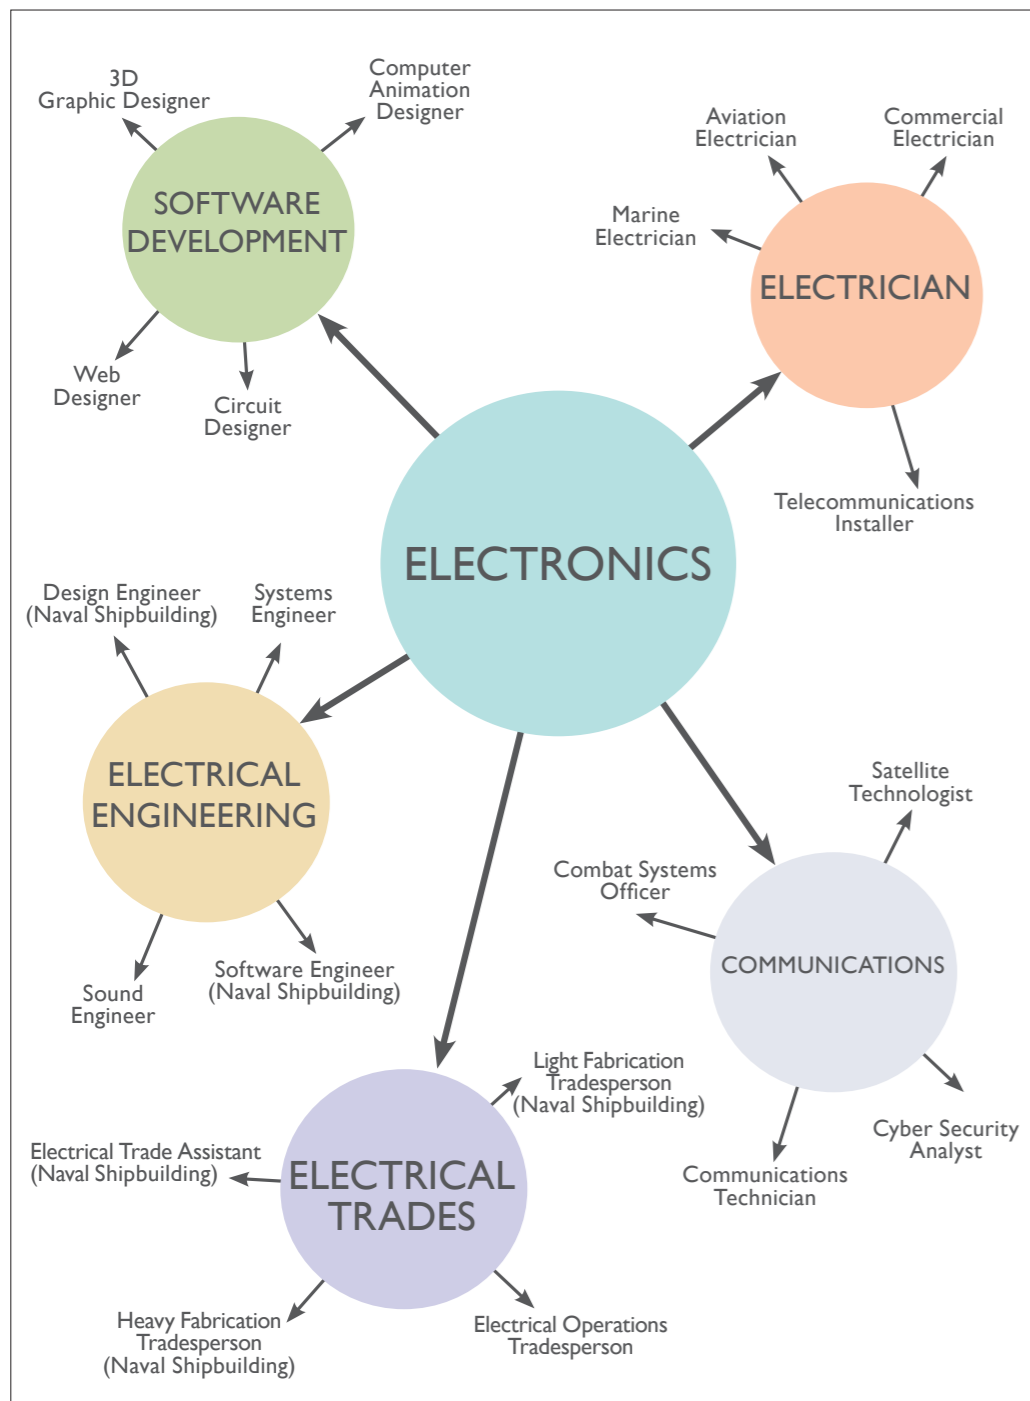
3D
Graphic Designer

Computer
Animation
Designer

SOFTWARE
DEVELOPMENT

Web
Designer

Circuit
Designer

Aviation
Electrician

Commercial
Electrician

Marine
Electrician

ELECTRICIAN

Telecommunications
Installer

ELECTRONICS

Design Engineer
(Naval Shipbuilding)

Systems
Engineer

ELECTRICAL
ENGINEERING

Sound
Engineer

Software Engineer
(Naval Shipbuilding)

Satellite
Technologist

Combat Systems
Officer

COMMUNICATIONS

Cyber Security
Analyst

Communications
Technician

Light Fabrication
Tradesperson
(Naval Shipbuilding)

Electrical Trade Assistant
(Naval Shipbuilding)

ELECTRICAL
TRADES

Heavy Fabrication
Tradesperson
(Naval Shipbuilding)

Electrical Operations
Tradesperson